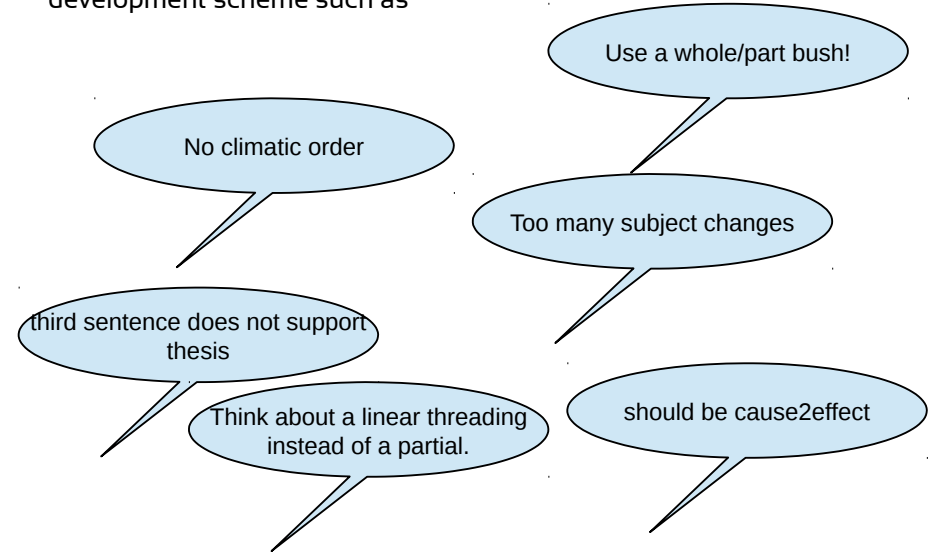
development scheme such as

Use a whole/part bush!

No climatic order

Too many subject changes

third sentence does not support thesis

Think about a linear threading instead of a partial.

should be cause2effect